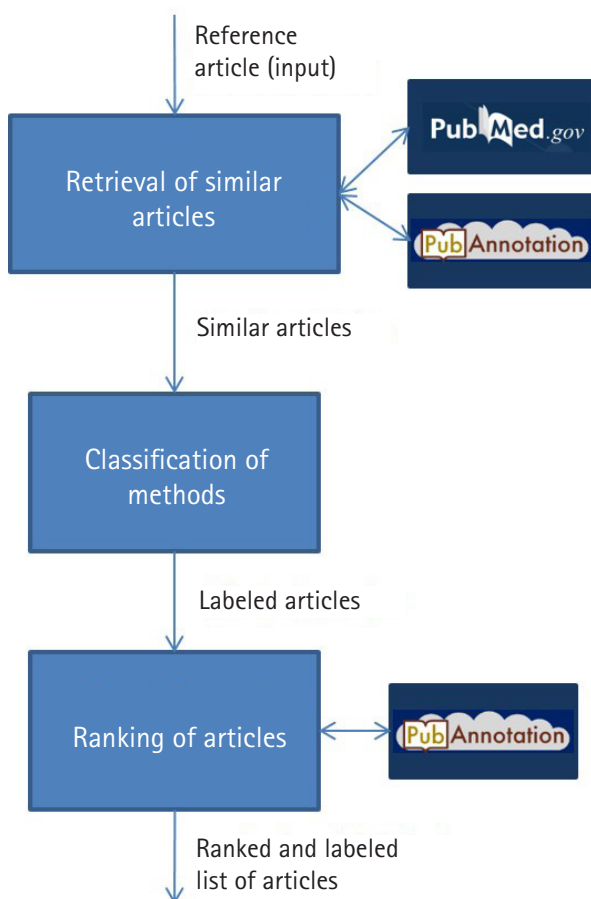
Reference article (input)

Retrieval of similar articles

PubMed.gov

PubAnnotation

Similar articles

Classification of methods

Labeled articles

Ranking of articles

PubAnnotation

Ranked and labeled list of articles